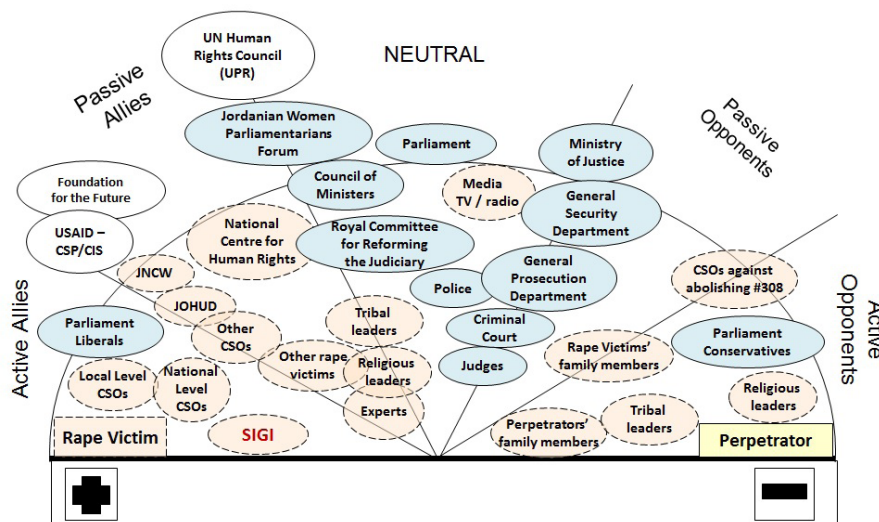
UN Human Rights Council (UPR)

NEUTRAL

Passive Allies

Passive Opponents

Jordanian Women Parliamentarians Forum

Parliament

Ministry of Justice

Foundation for the Future

Council of Ministers

Media TV / radio

General Security Department

USAID – CSP/CIS

National Centre for Human Rights

Royal Committee for Reforming the Judiciary

JNCW

General Prosecution Department

CSOs against abolishing #308

Active Allies

Active Opponents

JOHUD

Police

Parliament Liberals

Other CSOs

Tribal leaders

Criminal Court

Parliament Conservatives

Other rape victims

Religious leaders

Rape Victims' family members

Local Level CSOs

National Level CSOs

Judges

Religious leaders

Experts

Tribal leaders

Perpetrators' family members

Rape Victim

SIGI

Perpetrator